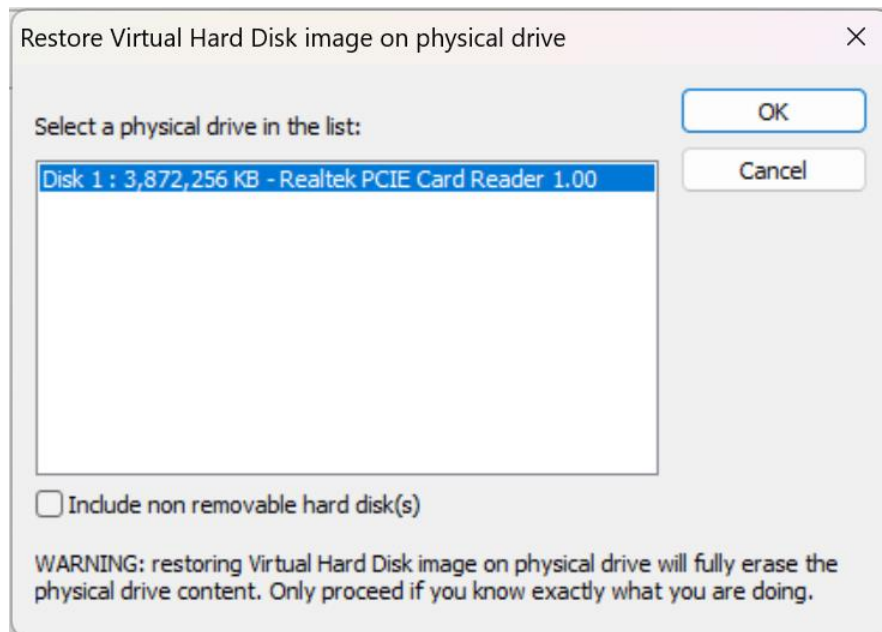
Restore Virtual Hard Disk image on physical drive ×

Select a physical drive in the list:

OK

Cancel

Disk 1 : 3,872,256 KB - Realtek PCIE Card Reader 1.00

Include non removable hard disk(s)

WARNING: restoring Virtual Hard Disk image on physical drive will fully erase the physical drive content. Only proceed if you know exactly what you are doing.